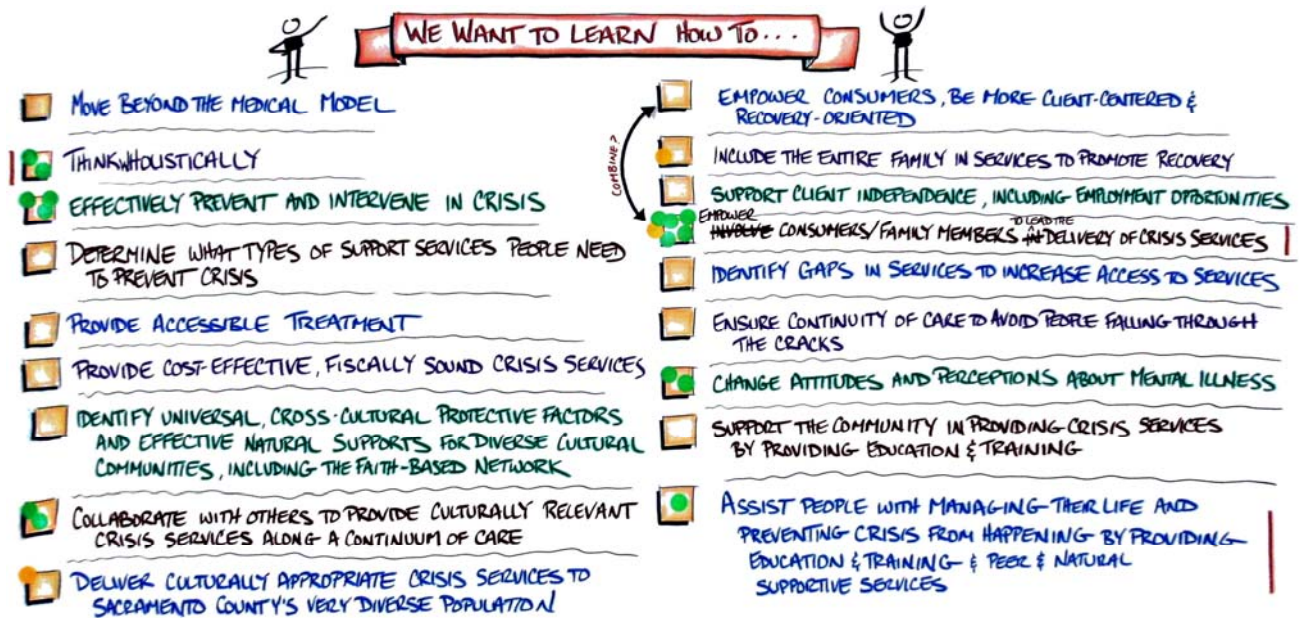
WE WANT TO LEARN HOW TO...

MOVE BEYOND THE MEDICAL MODEL

THINK HOLISTICALLY

EFFECTIVELY PREVENT AND INTERVENE IN CRISIS

DETERMINE WHAT TYPES OF SUPPORT SERVICES PEOPLE NEED TO PREVENT CRISIS

PROVIDE ACCESSIBLE TREATMENT

PROVIDE COST-EFFECTIVE, FISCALLY SOUND CRISIS SERVICES

IDENTIFY UNIVERSAL, CROSS-CULTURAL PROTECTIVE FACTORS AND EFFECTIVE NATURAL SUPPORTS FOR DIVERSE CULTURAL COMMUNITIES, INCLUDING THE FAITH-BASED NETWORK

COLLABORATE WITH OTHERS TO PROVIDE CULTURALLY RELEVANT CRISIS SERVICES ALONG A CONTINUUM OF CARE

DELIVER CULTURALLY APPROPRIATE CRISIS SERVICES TO SACRAMENTO COUNTY'S VERY DIVERSE POPULATION!

EMPOWER CONSUMERS, BE MORE CLIENT-CENTERED & RECOVERY-ORIENTED

COMBINE?

INCLUDE THE ENTIRE FAMILY IN SERVICES TO PROMOTE RECOVERY

SUPPORT CLIENT INDEPENDENCE, INCLUDING EMPLOYMENT OPPORTUNITIES

EMPOWER INVOLVE CONSUMERS/FAMILY MEMBERS TO LEAD THE IN DELIVERY OF CRISIS SERVICES

IDENTIFY GAPS IN SERVICES TO INCREASE ACCESS TO SERVICES

ENSURE CONTINUITY OF CARE TO AVOID PEOPLE FALLING THROUGH THE CRACKS

CHANGE ATTITUDES AND PERCEPTIONS ABOUT MENTAL ILLNESS

SUPPORT THE COMMUNITY IN PROVIDING CRISIS SERVICES BY PROVIDING EDUCATION & TRAINING

ASSIST PEOPLE WITH MANAGING THEIR LIFE AND PREVENTING CRISIS FROM HAPPENING BY PROVIDING EDUCATION & TRAINING & PEER & NATURAL SUPPORTIVE SERVICES